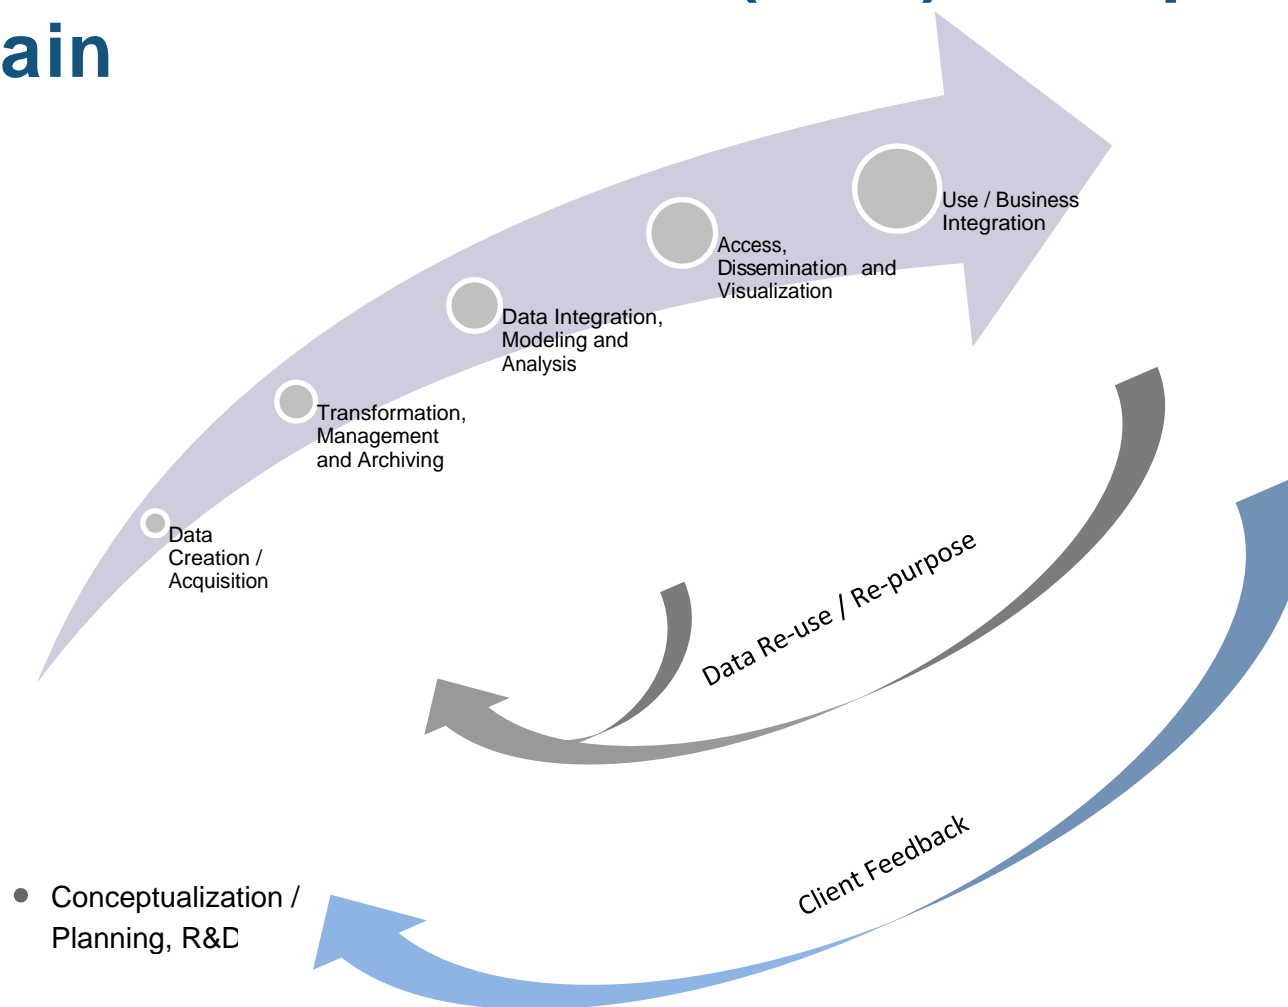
ain

Data Creation / Acquisition

Transformation, Management and Archiving

Data Integration, Modeling and Analysis

Access, Dissemination and Visualization

Use / Business Integration

Data Re-use / Re-purpose

Client Feedback

• Conceptualization / Planning, R&D